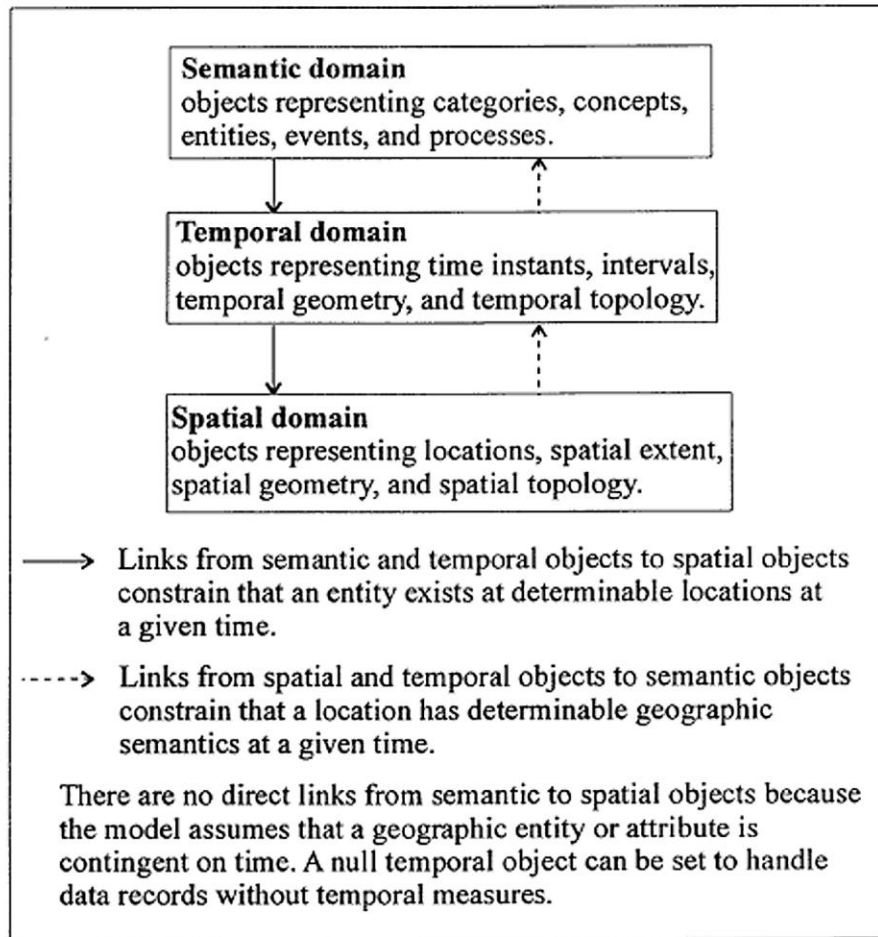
**Semantic domain**
objects representing categories, concepts, entities, events, and processes.

**Temporal domain**
objects representing time instants, intervals, temporal geometry, and temporal topology.

**Spatial domain**
objects representing locations, spatial extent, spatial geometry, and spatial topology.

⟶ Links from semantic and temporal objects to spatial objects constrain that an entity exists at determinable locations at a given time.

- - - -> Links from spatial and temporal objects to semantic objects constrain that a location has determinable geographic semantics at a given time.

There are no direct links from semantic to spatial objects because the model assumes that a geographic entity or attribute is contingent on time. A null temporal object can be set to handle data records without temporal measures.